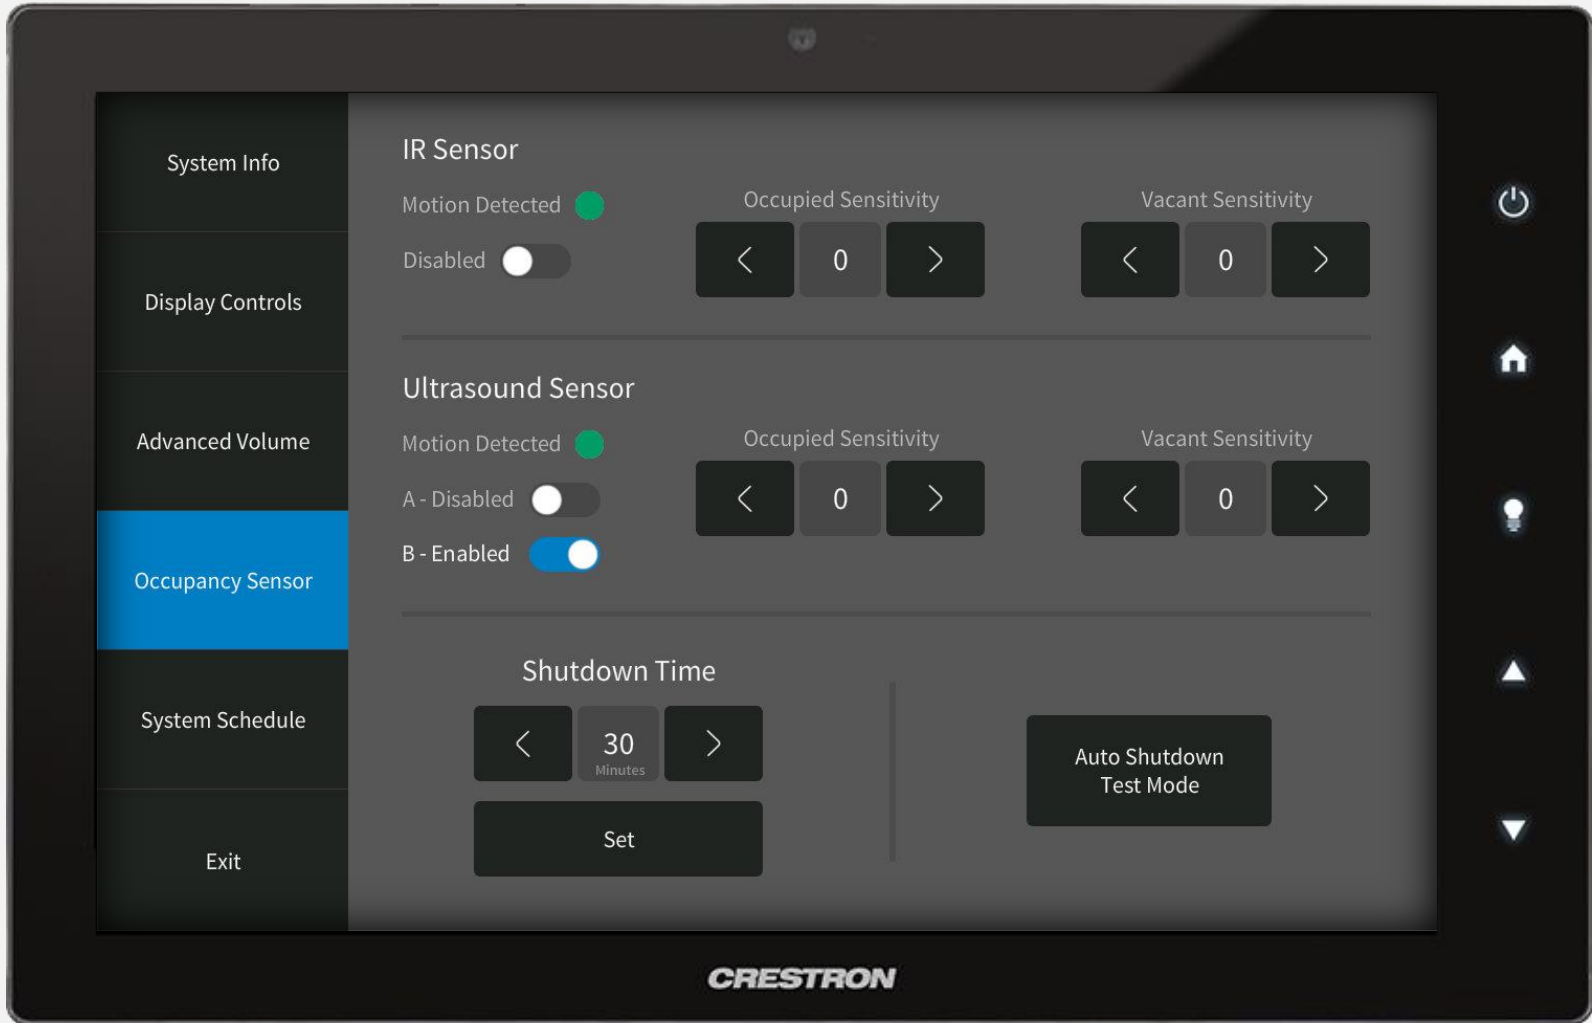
System Info

Display Controls

Advanced Volume

Occupancy Sensor

System Schedule

Exit

IR Sensor

Motion Detected

Disabled

Occupied Sensitivity

<

0

>

Vacant Sensitivity

<

0

>

Ultrasound Sensor

Motion Detected

A - Disabled

B - Enabled

Occupied Sensitivity

<

0

>

Vacant Sensitivity

<

0

>

Shutdown Time

<

30
Minutes

>

Set

Auto Shutdown
Test Mode

CRESTRON